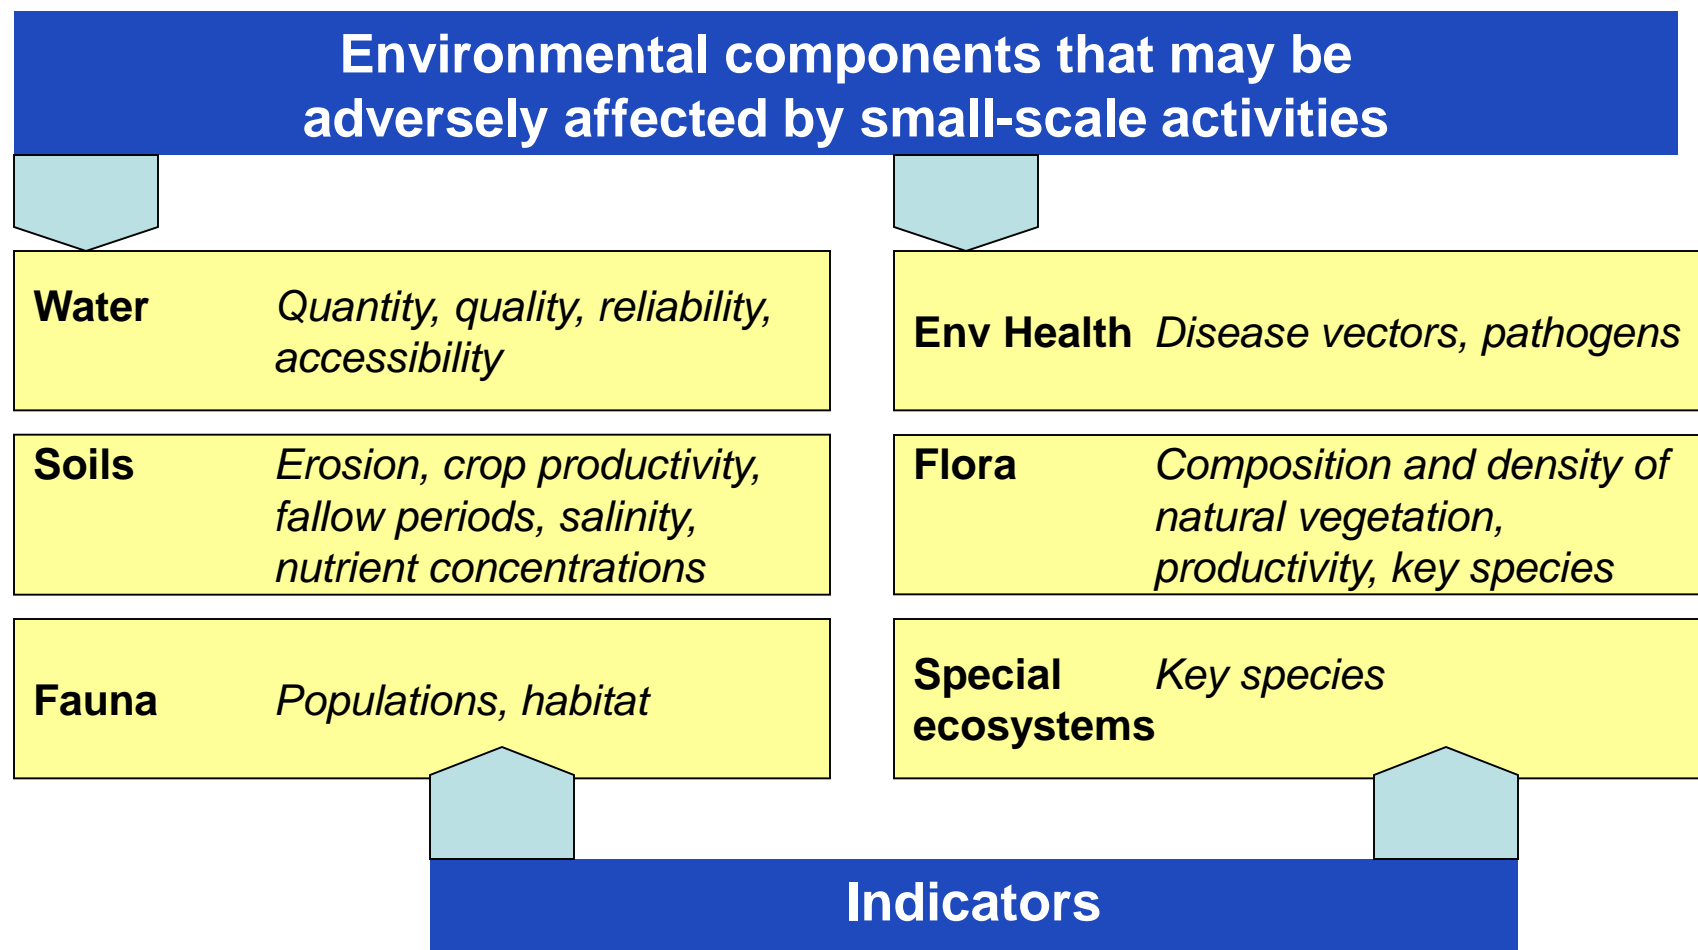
Environmental components that may be adversely affected by small-scale activities

Water Quantity, quality, reliability, accessibility

Soils Erosion, crop productivity, fallow periods, salinity, nutrient concentrations

Fauna Populations, habitat

Env Health Disease vectors, pathogens

Flora Composition and density of natural vegetation, productivity, key species

Special ecosystems Key species

Indicators